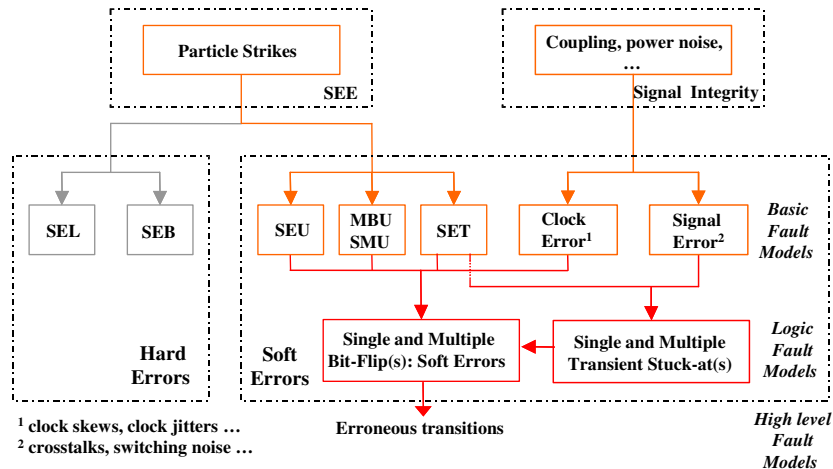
Particle Strikes

SEE

Coupling, power noise, …

Signal Integrity

SEL

SEB

Hard Errors

SEU

MBU SMU

SET

Clock Error$^1$

Signal Error$^2$

Basic Fault Models

Single and Multiple Bit-Flip(s): Soft Errors

Single and Multiple Transient Stuck-at(s)

Logic Fault Models

Soft Errors

$^1$ clock skews, clock jitters …
$^2$ crosstalks, switching noise …

Erroneous transitions

High level Fault Models